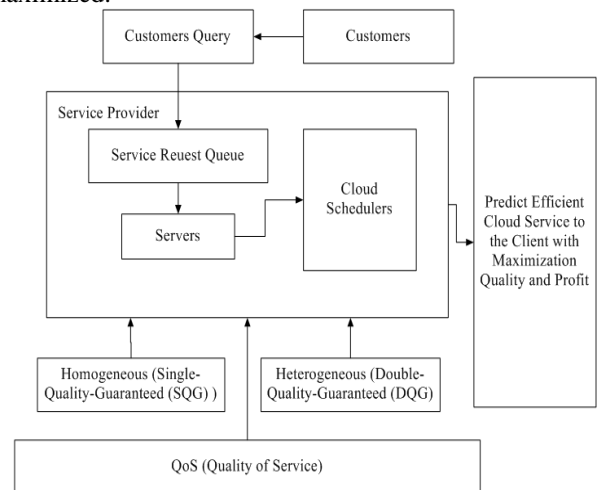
maximized.

Customers Query

Customers

Service Provider

Service Reuest Queue

Cloud Schedulers

Servers

Predict Efficient Cloud Service to the Client with Maximization Quality and Profit

Homogeneous (Single-Quality-Guaranteed (SQG) )

Heterogeneous (Double-Quality-Guaranteed (DQG)

QoS (Quality of Service)